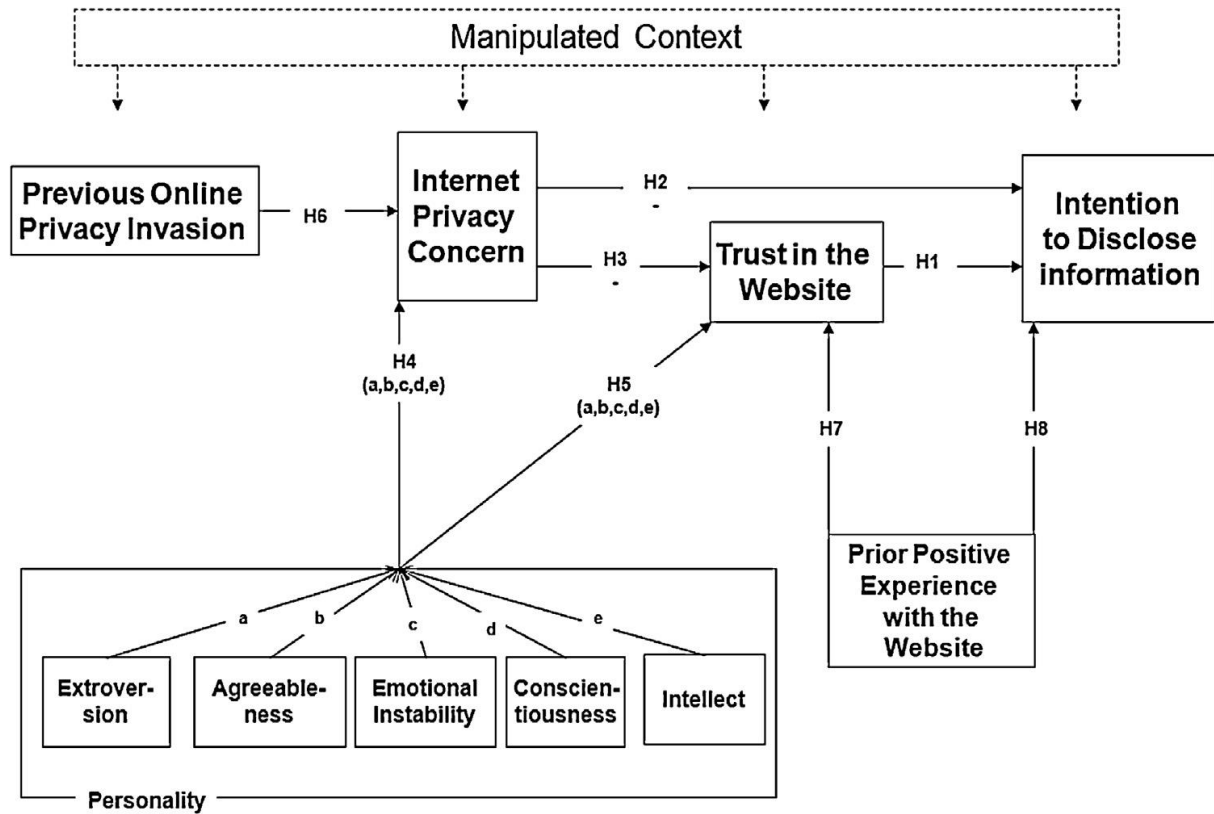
Manipulated Context

Previous Online Privacy Invasion

H6

Internet Privacy Concern

H2
-

H3
-

Trust in the Website

H1

Intention to Disclose information

H4
(a,b,c,d,e)

H5
(a,b,c,d,e)

H7

H8

Prior Positive Experience with the Website

a

b

c

d

e

Extroversion

Agreeableness

Emotional Instability

Conscientiousness

Intellect

Personality